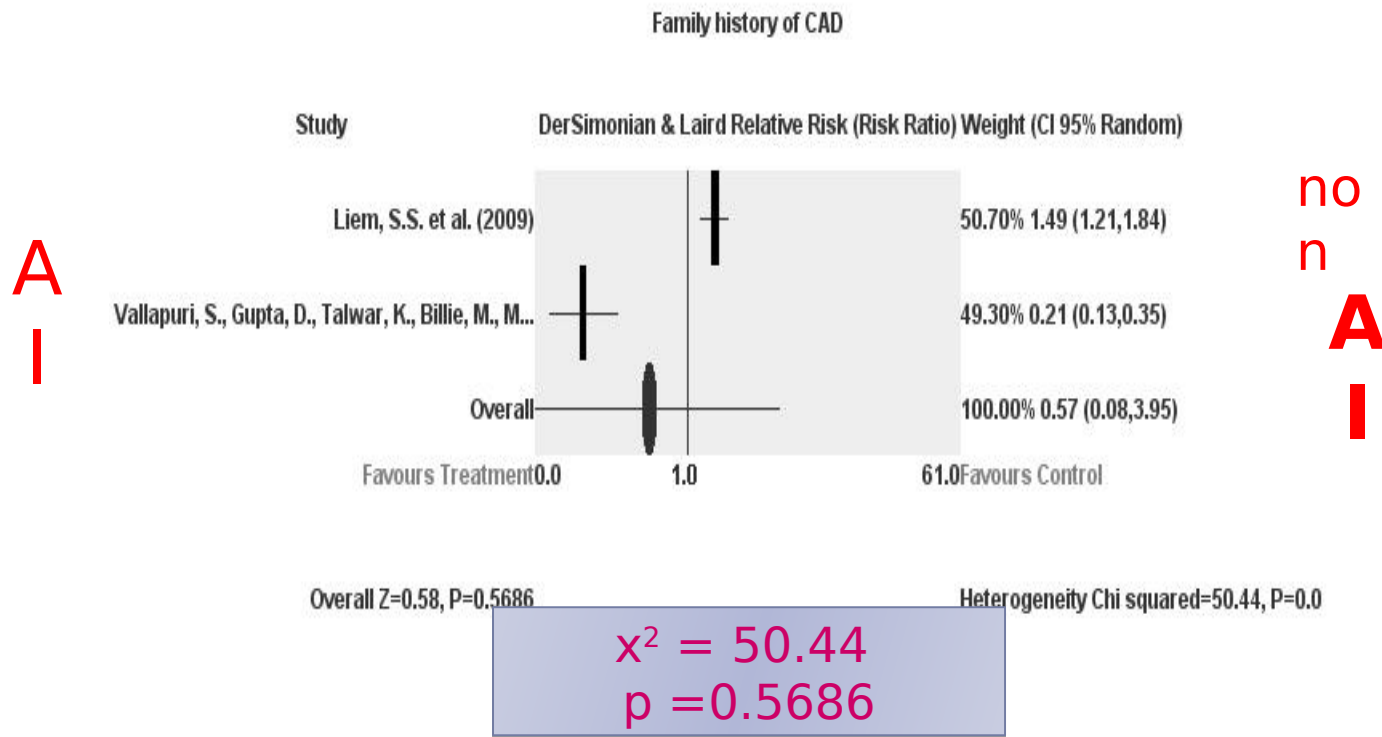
Family history of CAD

Study

DerSimonian & Laird Relative Risk (Risk Ratio) Weight (CI 95% Random)

A
I

Liem, S.S. et al. (2009)

50.70% 1.49 (1.21,1.84)

Vallapuri, S., Gupta, D., Talwar, K., Billie, M., M...

49.30% 0.21 (0.13,0.35)

Overall

100.00% 0.57 (0.08,3.95)

no
n

A
I

Favours Treatment 0.0 1.0 61.0 Favours Control

Overall Z=0.58, P=0.5686

Heterogeneity Chi squared=50.44, P=0.0

$x^2$ = 50.44
p =0.5686